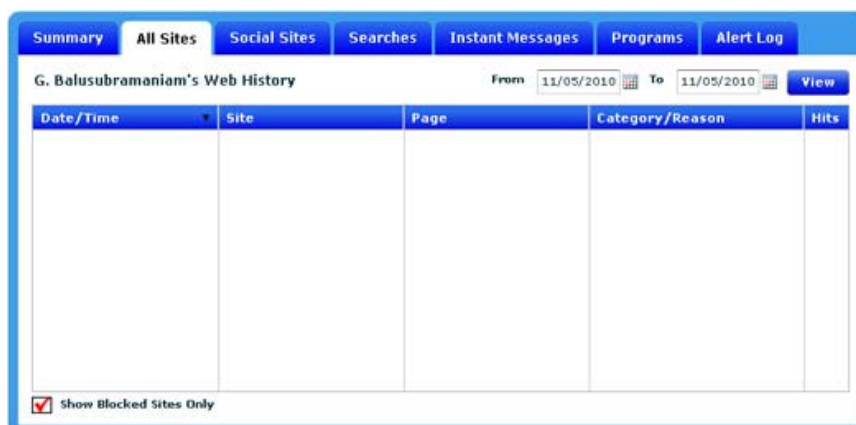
Summary | All Sites | Social Sites | Searches | Instant Messages | Programs | Alert Log

G. Balusubramaniam's Web History

From 11/05/2010 To 11/05/2010 View

| Date/Time | Site | Page | Category/Reason | Hits |
|---|---|---|---|---|

Show Blocked Sites Only